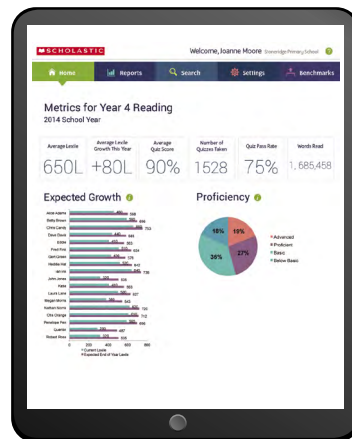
SCHOLASTIC

Welcome, Joanne Moore Stonebridge Primary School

Home | Reports | Search | Settings | Benchmarks

Metrics for Year 4 Reading
2014 School Year

| Average Lexile | Average Lexile Growth This Year | Average Quiz Score | Number of Quizzes Taken | Quiz Pass Rate | Words Read |
|---|---|---|---|---|---|
| 650L | +80L | 90% | 1528 | 75% | 1,685,458 |

Expected Growth

Alice Adams
Betty Brown
Chris Carey
Dave Davis
Eddie
Fred Fine
Gert Green
Hedda Hat
Jervis
John Jones
Kate
Laura Lane
Megan Morris
Nathan Norris
Otis Orange
Penelope Pan
Quentin
Robert Ross

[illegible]

0 200 400 600 800

Current Lexile
Expected End of Year Lexile

Proficiency

Advanced
Proficient
Basic
Below Basic

18% 18% 27% 36%